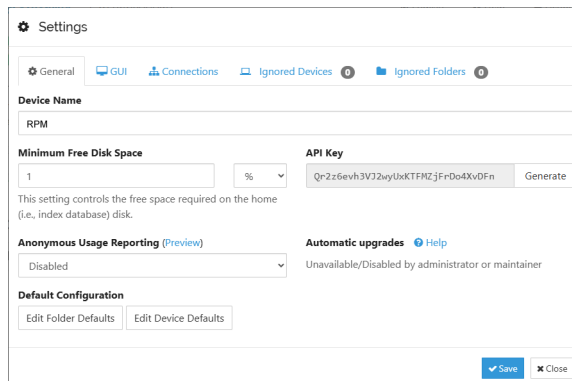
Settings

General GUI Connections Ignored Devices 0 Ignored Folders 0

Device Name

RPM

Minimum Free Disk Space

1 %

This setting controls the free space required on the home (i.e., index database) disk.

API Key

Qr2z6evh3VJ2wyUxKTFMZjFrDo4XvDFn Generate

Anonymous Usage Reporting (Preview)

Disabled

Automatic upgrades Help

Unavailable/Disabled by administrator or maintainer

Default Configuration

Edit Folder Defaults Edit Device Defaults

Save Close